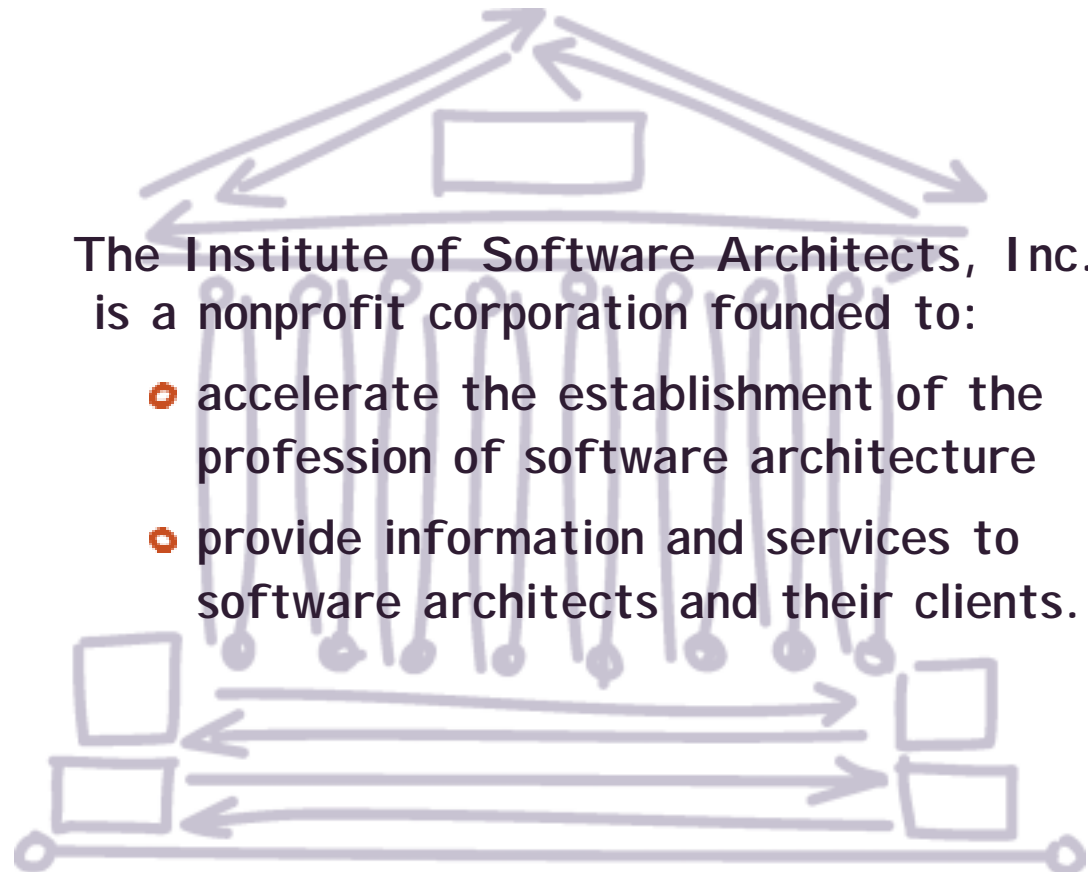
The Institute of Software Architects, Inc. is a nonprofit corporation founded to:

- accelerate the establishment of the profession of software architecture
- provide information and services to software architects and their clients.